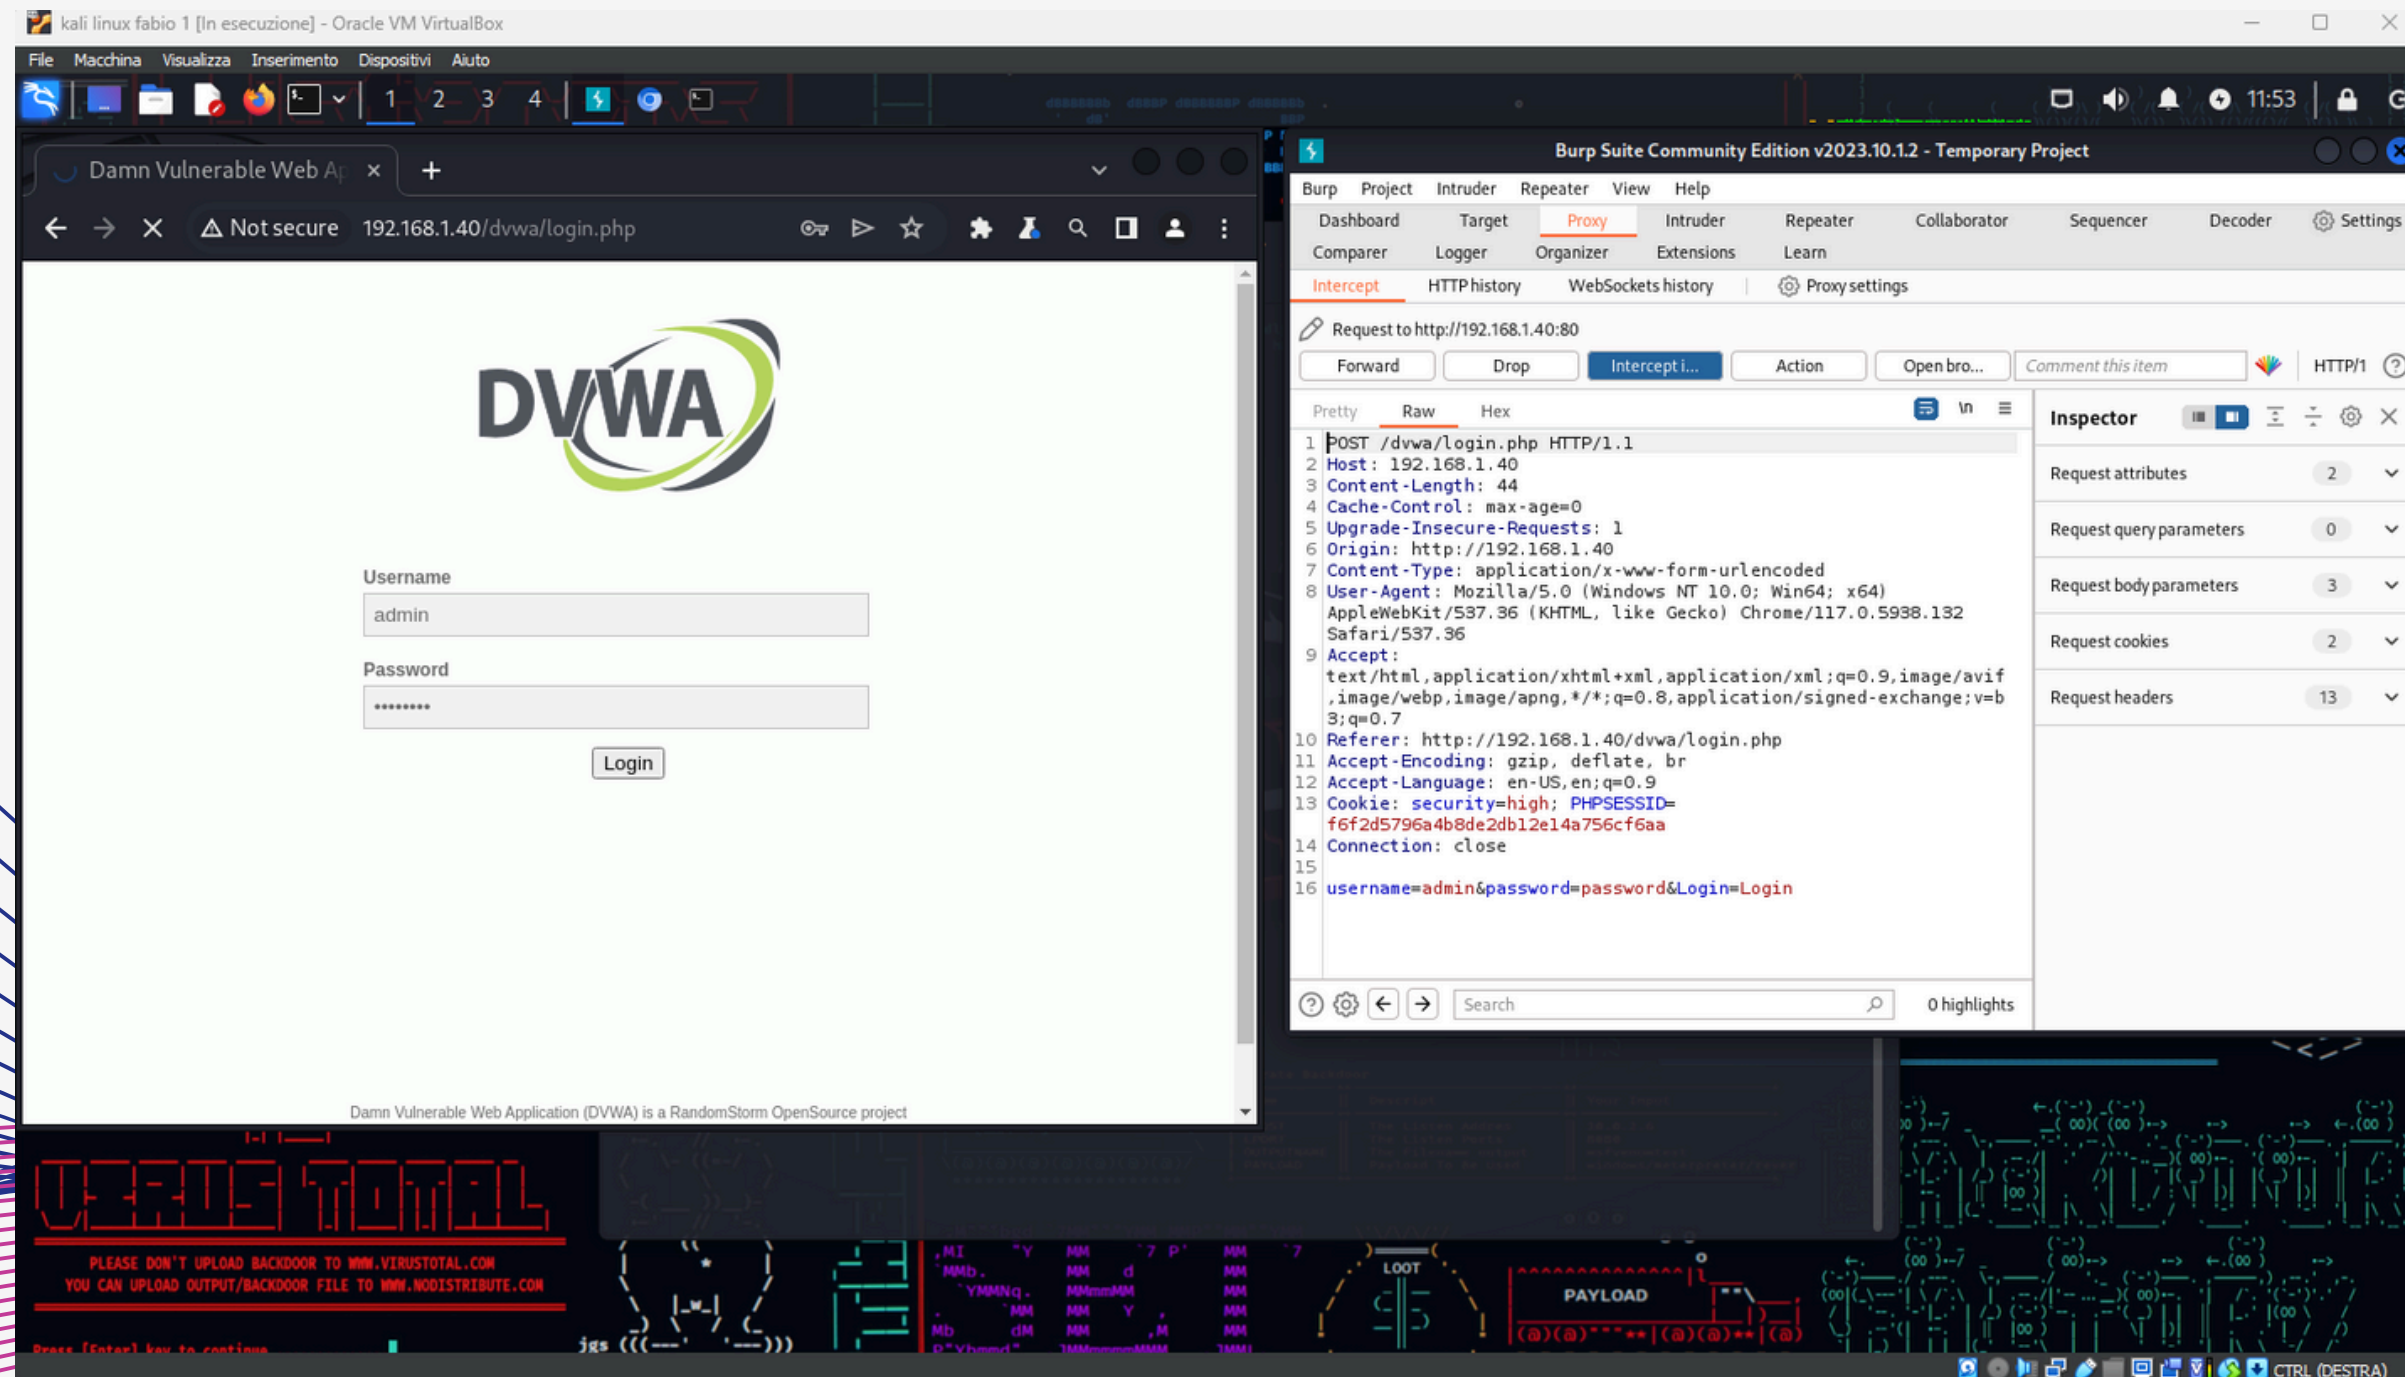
kali linux fabio 1 [In esecuzione] - Oracle VM VirtualBox

File Macchina Visualizza Inserimento Dispositivi Aiuto

1 2 3 4 11:53

Damn Vulnerable Web Ap ×

Not secure 192.168.1.40/dvwa/login.php

DVWA

Username
admin
Password
••••••••
Login

Damn Vulnerable Web Application (DVWA) is a RandomStorm OpenSource project

Burp Suite Community Edition v2023.10.1.2 - Temporary Project

Burp Project Intruder Repeater View Help

Dashboard Target Proxy Intruder Repeater Collaborator Sequencer Decoder Settings
Comparer Logger Organizer Extensions Learn

Intercept HTTP history WebSockets history Proxy settings

Request to http://192.168.1.40:80

Forward Drop Intercept i... Action Open bro... Comment this item HTTP/1

Pretty Raw Hex

1 POST /dvwa/login.php HTTP/1.1
2 Host: 192.168.1.40
3 Content-Length: 44
4 Cache-Control: max-age=0
5 Upgrade-Insecure-Requests: 1
6 Origin: http://192.168.1.40
7 Content-Type: application/x-www-form-urlencoded
8 User-Agent: Mozilla/5.0 (Windows NT 10.0; Win64; x64) AppleWebKit/537.36 (KHTML, like Gecko) Chrome/117.0.5938.132 Safari/537.36
9 Accept: text/html,application/xhtml+xml,application/xml;q=0.9,image/avif,image/webp,image/apng,*/*;q=0.8,application/signed-exchange;v=b3;q=0.7
10 Referer: http://192.168.1.40/dvwa/login.php
11 Accept-Encoding: gzip, deflate, br
12 Accept-Language: en-US,en;q=0.9
13 Cookie: security=high; PHPSESSID=f6f2d5796a4b8de2db12e14a756cf6aa
14 Connection: close
15
16 username=admin&password=password&Login=Login

Search 0 highlights

Inspector
Request attributes 2
Request query parameters 0
Request body parameters 3
Request cookies 2
Request headers 13

VIRUS TOTAL
PLEASE DON'T UPLOAD BACKDOOR TO WWW.VIRUSTOTAL.COM
YOU CAN UPLOAD OUTPUT/BACKDOOR FILE TO WWW.NODISTRIBUTE.COM
Press [Enter] key to continue
LOOT
PAYLOAD
CTRL (DESTRA)